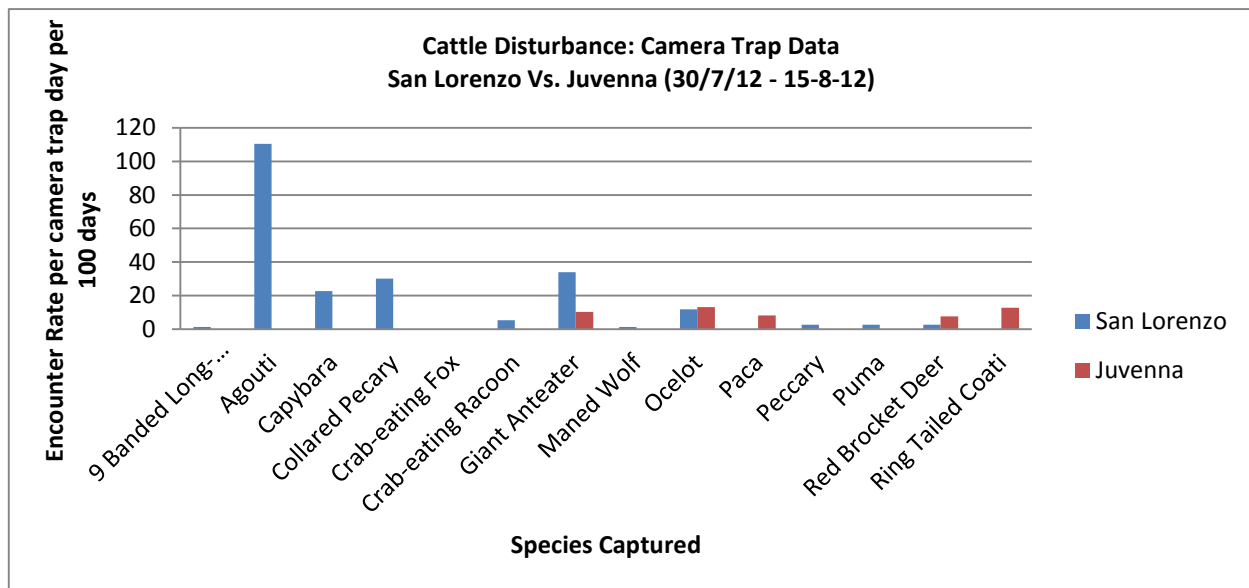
Cattle Disturbance: Camera Trap Data
San Lorenzo Vs. Juvenna (30/7/12 - 15-8-12)

Encounter Rate per camera trap day per 100 days

120
100
80
60
40
20
0

9 Banded Long-...
Agouti
Capybara
Collared Pecary
Crab-eating Fox
Crab-eating Racoon
Giant Anteater
Maned Wolf
Ocelot
Paca
Peccary
Puma
Red Brocket Deer
Ring Tailed Coati

Species Captured

San Lorenzo
Juvenna